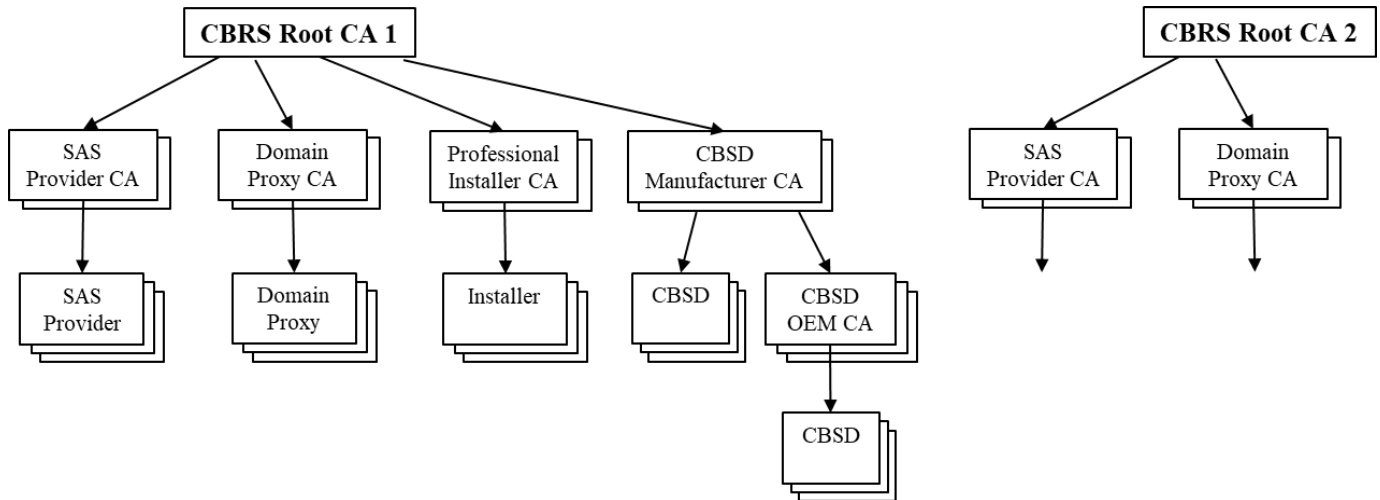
CBRS Root CA 1

SAS Provider CA

Domain Proxy CA

Professional Installer CA

CBSD Manufacturer CA

SAS Provider

Domain Proxy

Installer

CBSD

CBSD OEM CA

CBSD

CBRS Root CA 2

SAS Provider CA

Domain Proxy CA